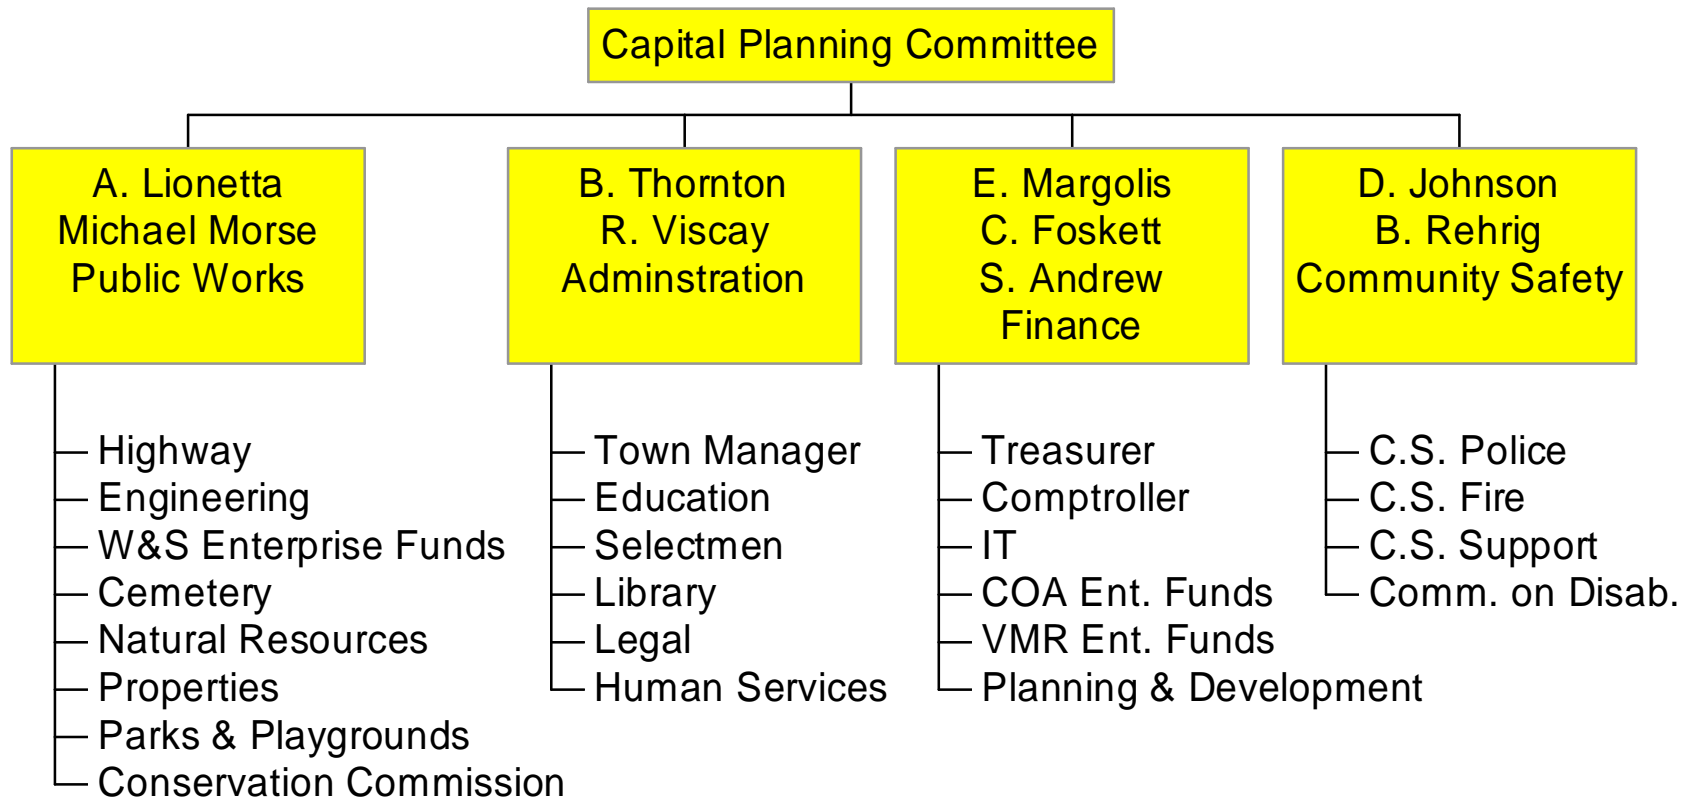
Capital Planning Committee

A. Lionetta
Michael Morse
Public Works

Highway
Engineering
W&S Enterprise Funds
Cemetery
Natural Resources
Properties
Parks & Playgrounds
Conservation Commission

B. Thornton
R. Viscay
Adminstration

Town Manager
Education
Selectmen
Library
Legal
Human Services

E. Margolis
C. Foskett
S. Andrew
Finance

Treasurer
Comptroller
IT
COA Ent. Funds
VMR Ent. Funds
Planning & Development

D. Johnson
B. Rehrig
Community Safety

C.S. Police
C.S. Fire
C.S. Support
Comm. on Disab.